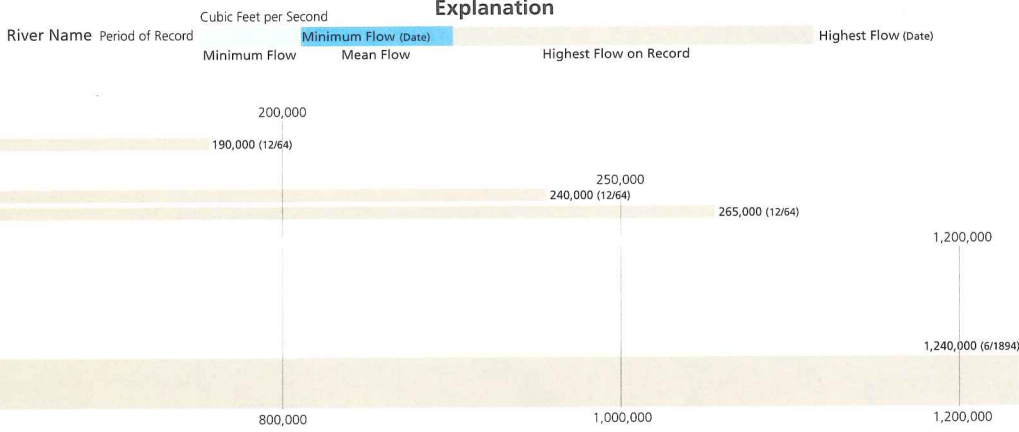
Explanation

Cubic Feet per Second

River Name Period of Record Minimum Flow (Date) Highest Flow (Date)

Minimum Flow Mean Flow Highest Flow on Record

200,000

190,000 (12/64)

250,000

240,000 (12/64)

265,000 (12/64)

1,200,000

1,240,000 (6/1894)

800,000 1,000,000 1,200,000